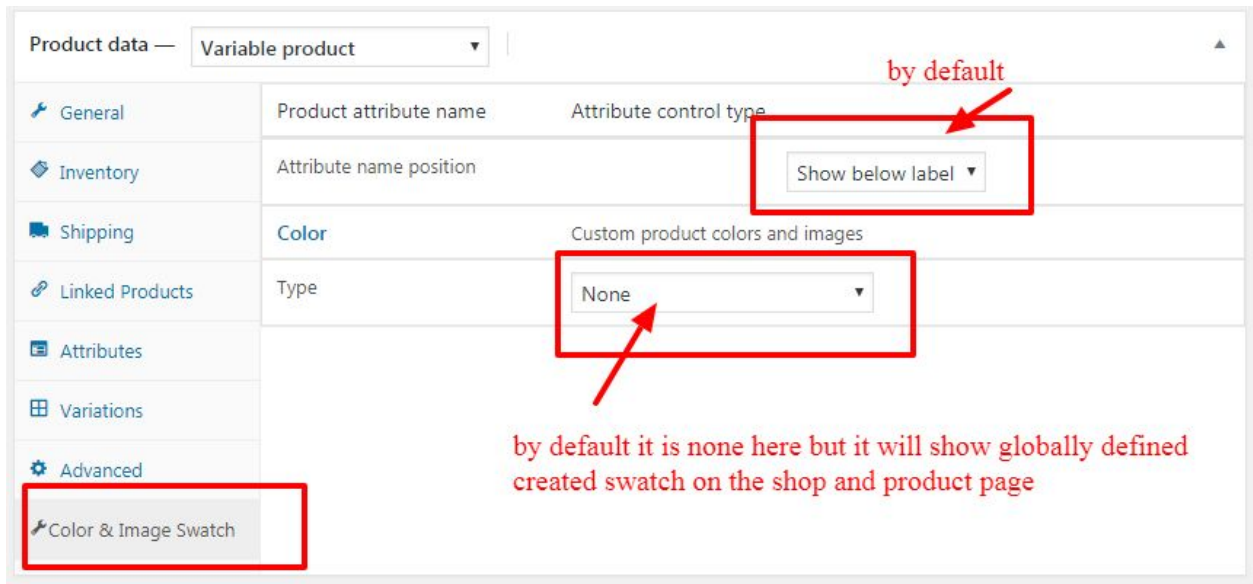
Product data — Variable product

by default

General

Inventory

Shipping

Linked Products

Attributes

Variations

Advanced

Color & Image Swatch

Product attribute name

Attribute control type

Attribute name position

Show below label

Color

Custom product colors and images

Type

None

by default it is none here but it will show globally defined created swatch on the shop and product page